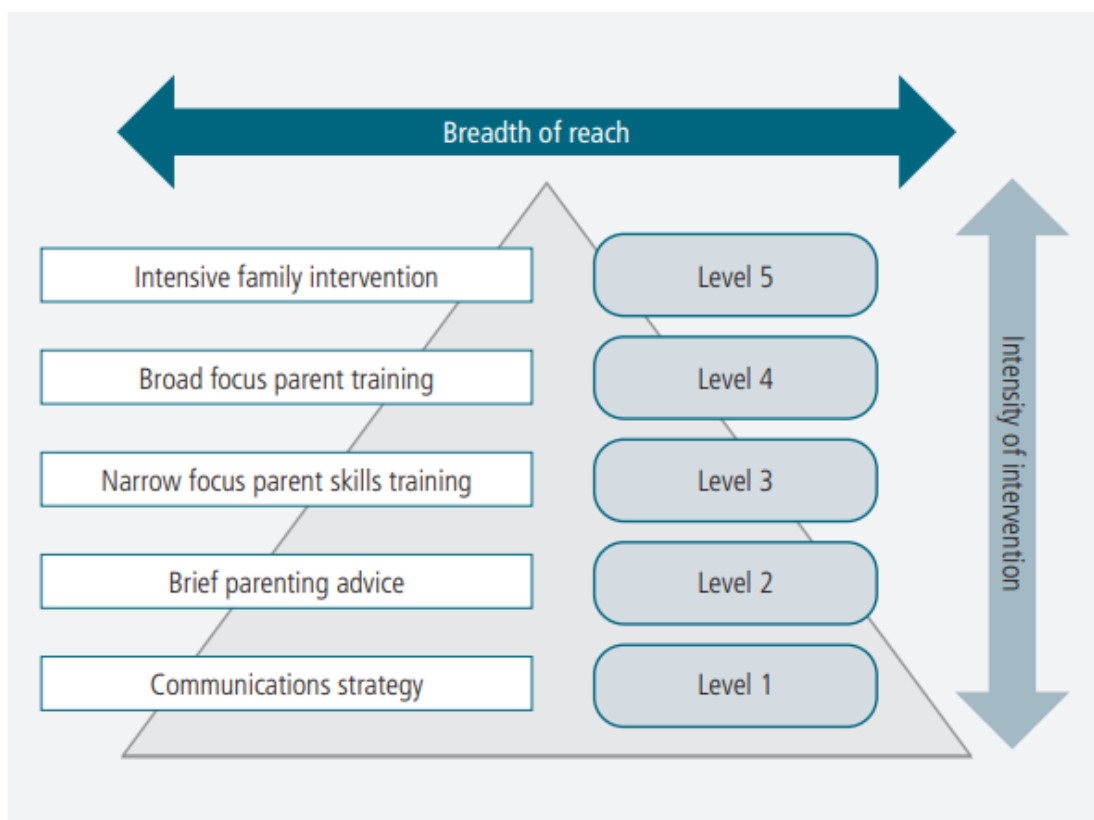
Breadth of reach

Intensive family intervention
Level 5

Broad focus parent training
Level 4

Narrow focus parent skills training
Level 3

Brief parenting advice
Level 2

Communications strategy
Level 1

Intensity of intervention